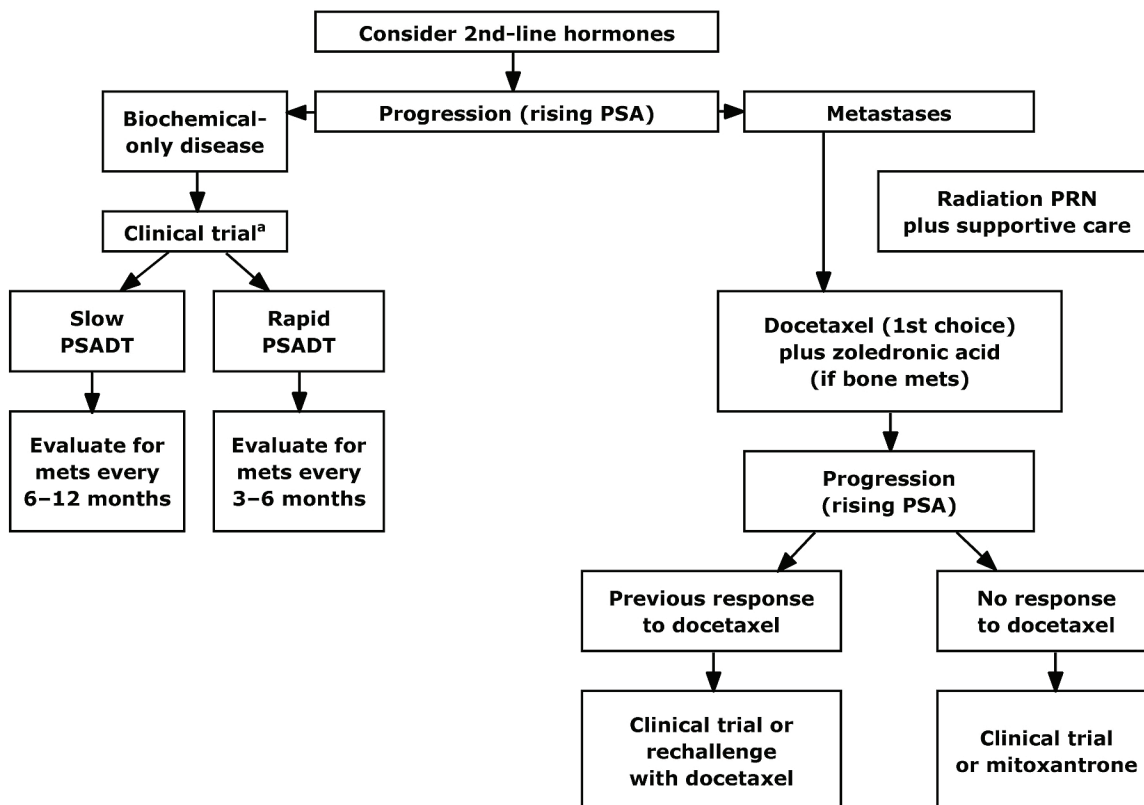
Consider 2nd-line hormones

Progression (rising PSA)

Biochemical-only disease

Metastases

Radiation PRN plus supportive care

Clinical trial$^{a}$

Slow PSADT

Rapid PSADT

Evaluate for mets every 6–12 months

Evaluate for mets every 3–6 months

Docetaxel (1st choice) plus zoledronic acid (if bone mets)

Progression (rising PSA)

Previous response to docetaxel

No response to docetaxel

Clinical trial or rechallenge with docetaxel

Clinical trial or mitoxantrone